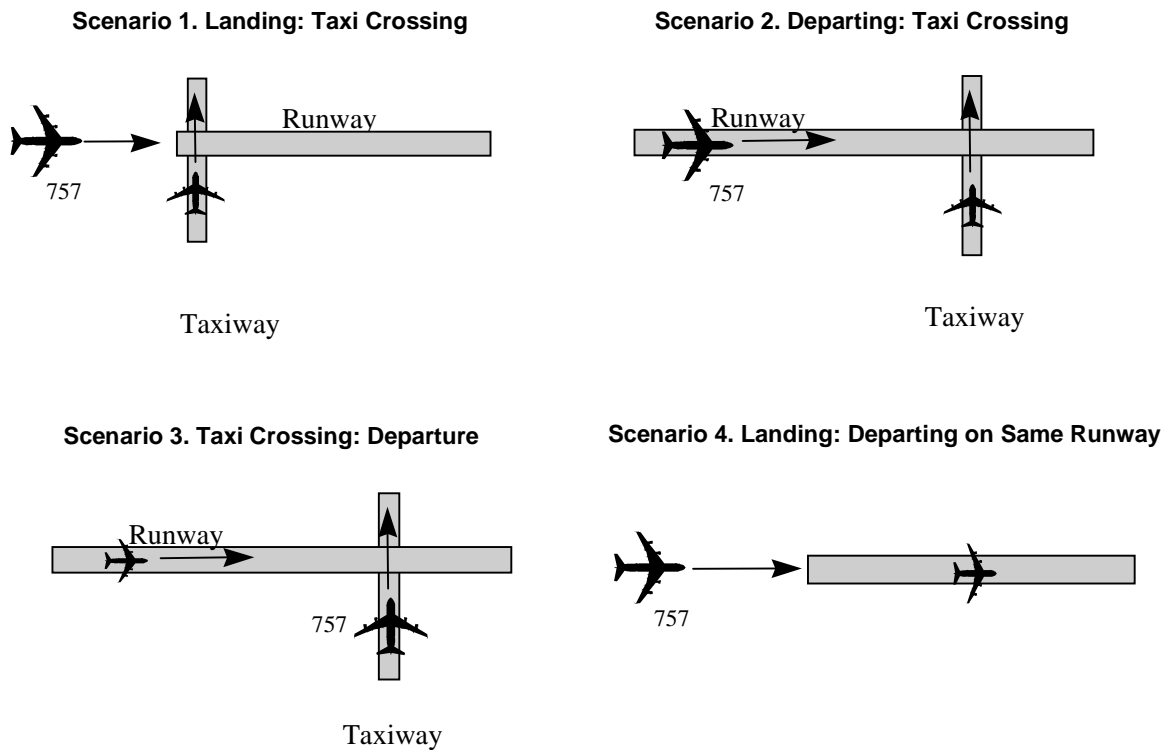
Scenario 1. Landing: Taxi Crossing

Runway

757

Taxiway

Scenario 2. Departing: Taxi Crossing

Runway

757

Taxiway

Scenario 3. Taxi Crossing: Departure

Runway

757

Taxiway

Scenario 4. Landing: Departing on Same Runway

757